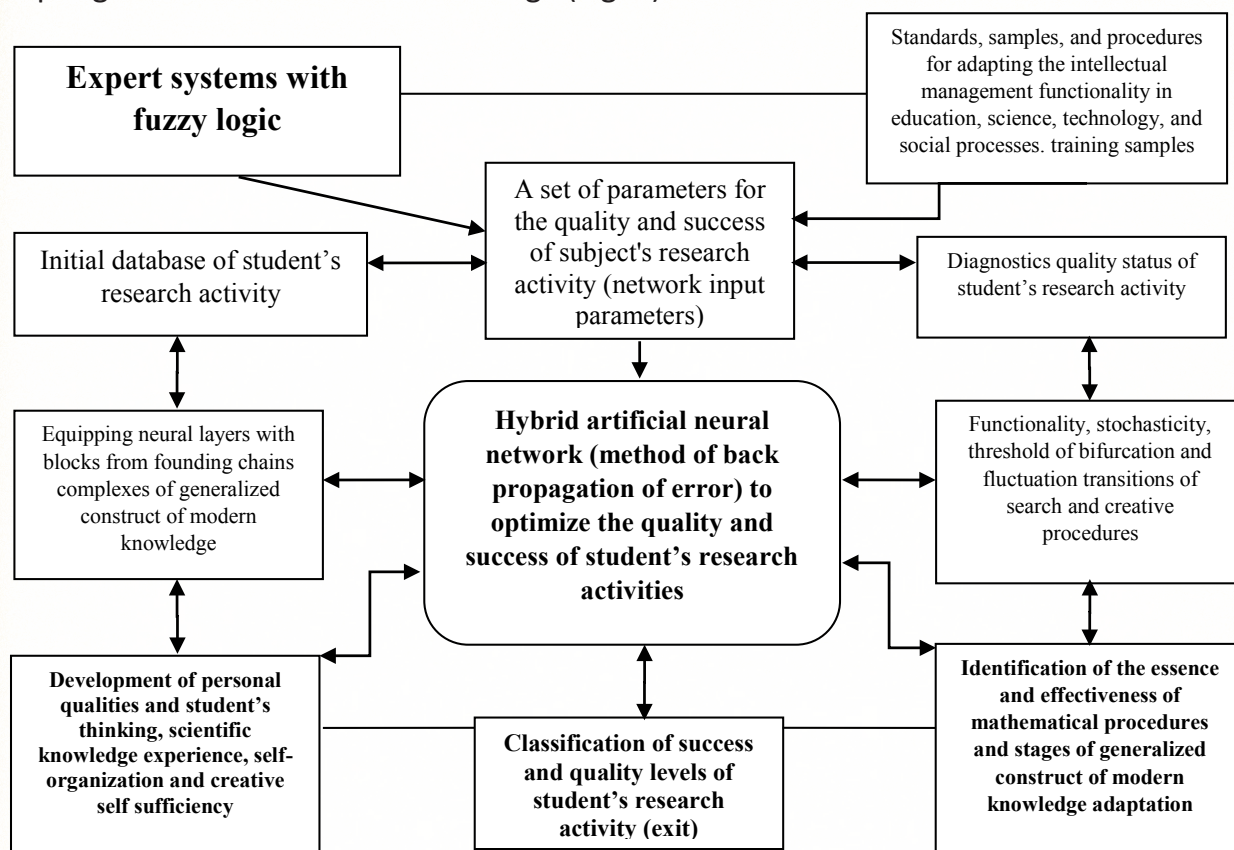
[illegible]

Expert systems with fuzzy logic

Standards, samples, and procedures for adapting the intellectual management functionality in education, science, technology, and social processes. training samples

A set of parameters for the quality and success of subject's research activity (network input parameters)

Initial database of student's research activity

Diagnostics quality status of student's research activity

Equipping neural layers with blocks from founding chains complexes of generalized construct of modern knowledge

Hybrid artificial neural network (method of back propagation of error) to optimize the quality and success of student's research activities

Functionality, stochasticity, threshold of bifurcation and fluctuation transitions of search and creative procedures

Development of personal qualities and student's thinking, scientific knowledge experience, self-organization and creative self sufficiency

Classification of success and quality levels of student's research activity (exit)

Identification of the essence and effectiveness of mathematical procedures and stages of generalized construct of modern knowledge adaptation